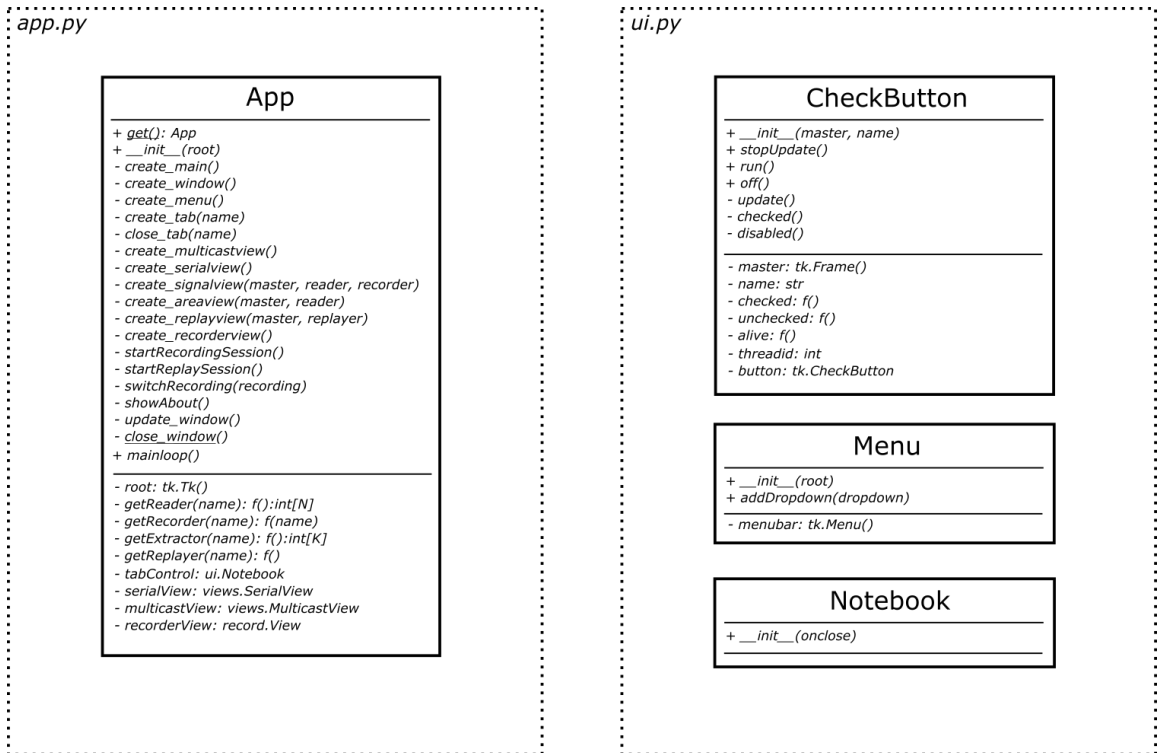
app.py

App

+ get(): App
+ \_\_init\_\_(root)
- create\_main()
- create\_window()
- create\_menu()
- create\_tab(name)
- close\_tab(name)
- create\_multicastview()
- create\_serialview()
- create\_signalview(master, reader, recorder)
- create\_areaview(master, reader)
- create\_replayview(master, replayer)
- create\_recorderview()
- startRecordingSession()
- startReplaySession()
- switchRecording(recording)
- showAbout()
- update\_window()
- close\_window()
+ mainloop()

- root: tk.Tk()
- getReader(name): f():int[N]
- getRecorder(name): f(name)
- getExtractor(name): f():int[K]
- getReplayer(name): f()
- tabControl: ui.Notebook
- serialView: views.SerialView
- multicastView: views.MulticastView
- recorderView: record.View

ui.py

CheckButton

+ \_\_init\_\_(master, name)
+ stopUpdate()
+ run()
+ off()
- update()
- checked()
- disabled()

- master: tk.Frame()
- name: str
- checked: f()
- unchecked: f()
- alive: f()
- threadid: int
- button: tk.CheckButton

Menu

+ \_\_init\_\_(root)
+ addDropdown(dropdown)

- menubar: tk.Menu()

Notebook

+ \_\_init\_\_(onclose)